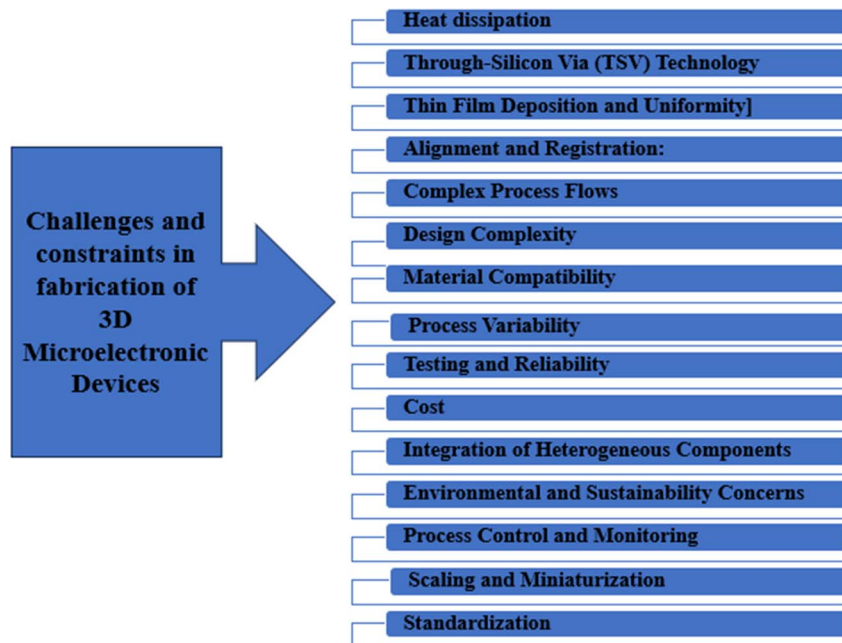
Challenges and constraints in fabrication of 3D Microelectronic Devices

Heat dissipation

Through-Silicon Via (TSV) Technology

Thin Film Deposition and Uniformity]

Alignment and Registration:

Complex Process Flows

Design Complexity

Material Compatibility

Process Variability

Testing and Reliability

Cost

Integration of Heterogeneous Components

Environmental and Sustainability Concerns

Process Control and Monitoring

Scaling and Miniaturization

Standardization